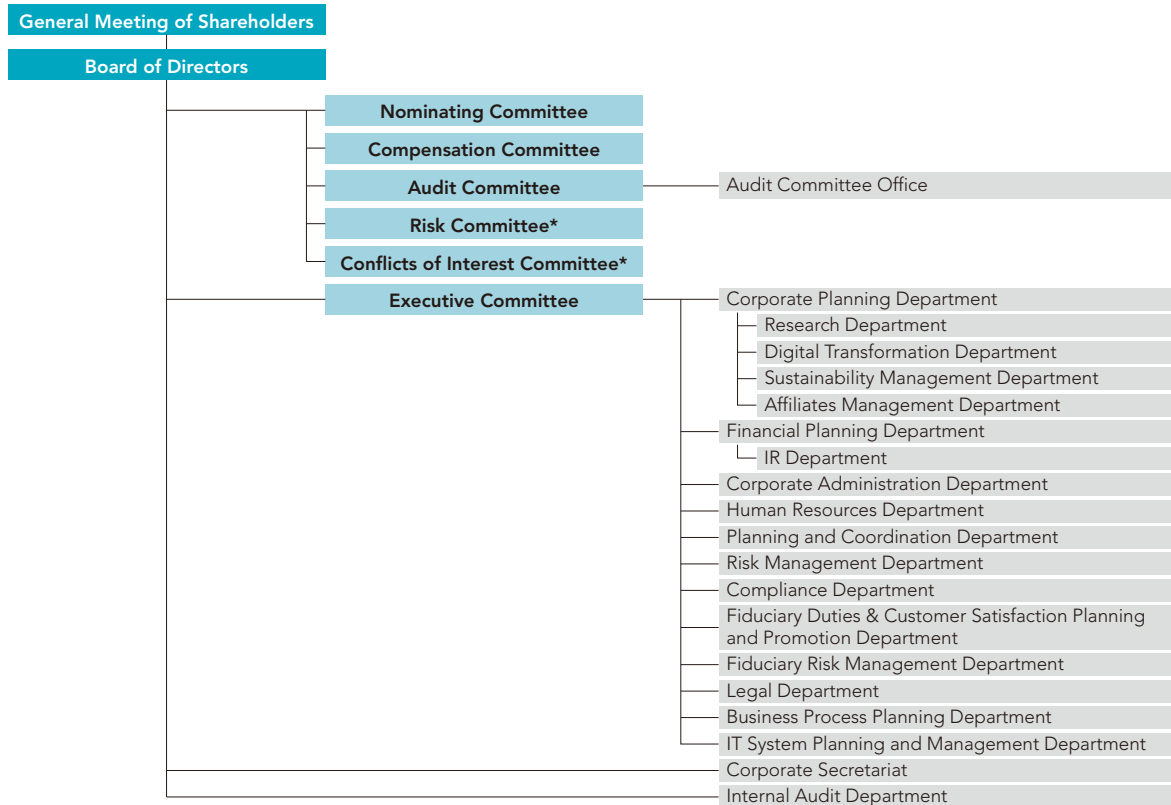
General Meeting of Shareholders

Board of Directors

Nominating Committee

Compensation Committee

Audit Committee

Audit Committee Office

Risk Committee*

Conflicts of Interest Committee*

Executive Committee

Corporate Planning Department

Research Department

Digital Transformation Department

Sustainability Management Department

Affiliates Management Department

Financial Planning Department

IR Department

Corporate Administration Department

Human Resources Department

Planning and Coordination Department

Risk Management Department

Compliance Department

Fiduciary Duties & Customer Satisfaction Planning and Promotion Department

Fiduciary Risk Management Department

Legal Department

Business Process Planning Department

IT System Planning and Management Department

Corporate Secretariat

Internal Audit Department